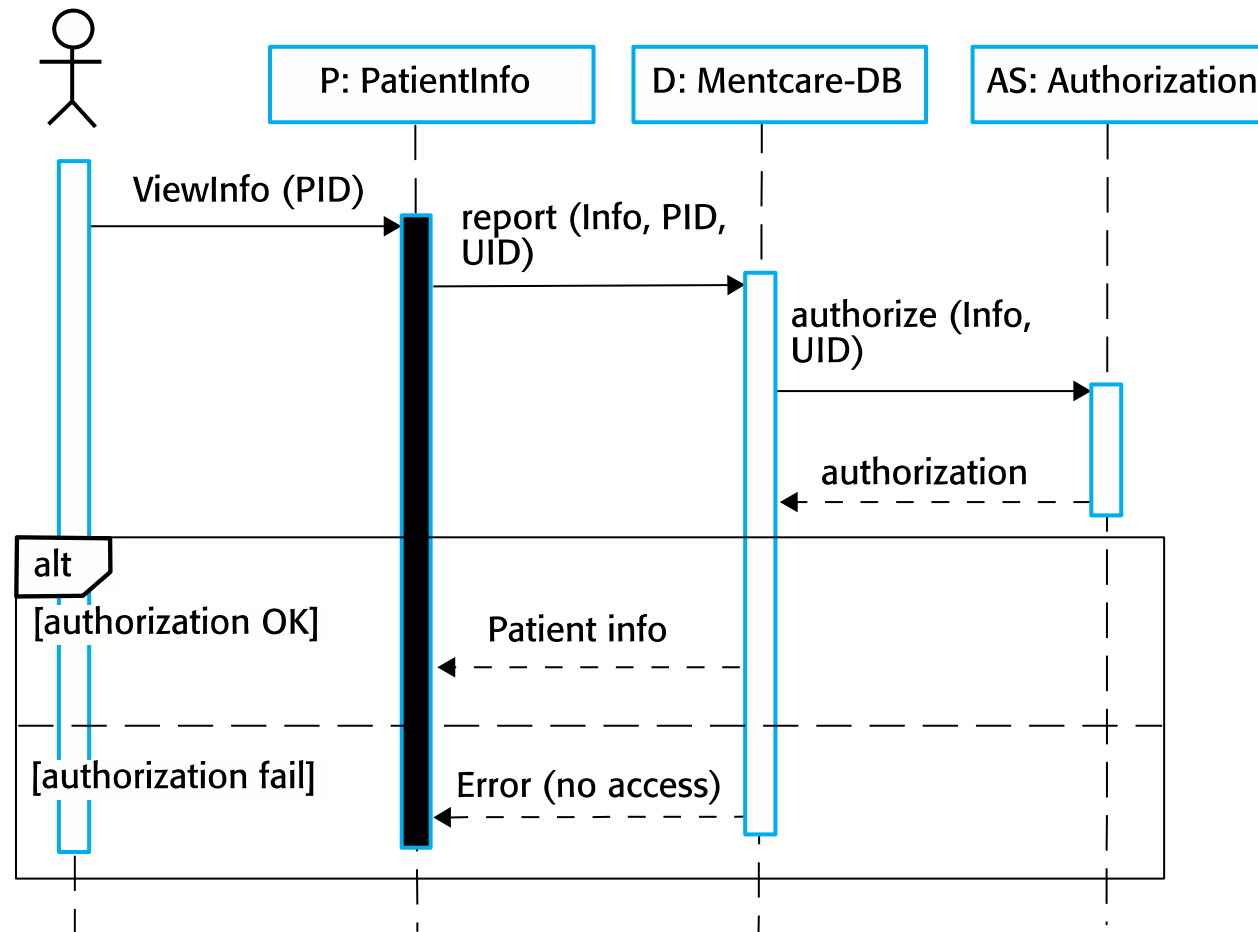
P: PatientInfo

D: Mentcare-DB

AS: Authorization

ViewInfo (PID)

report (Info, PID, UID)

authorize (Info, UID)

authorization

alt

[authorization OK]

Patient info

[authorization fail]

Error (no access)